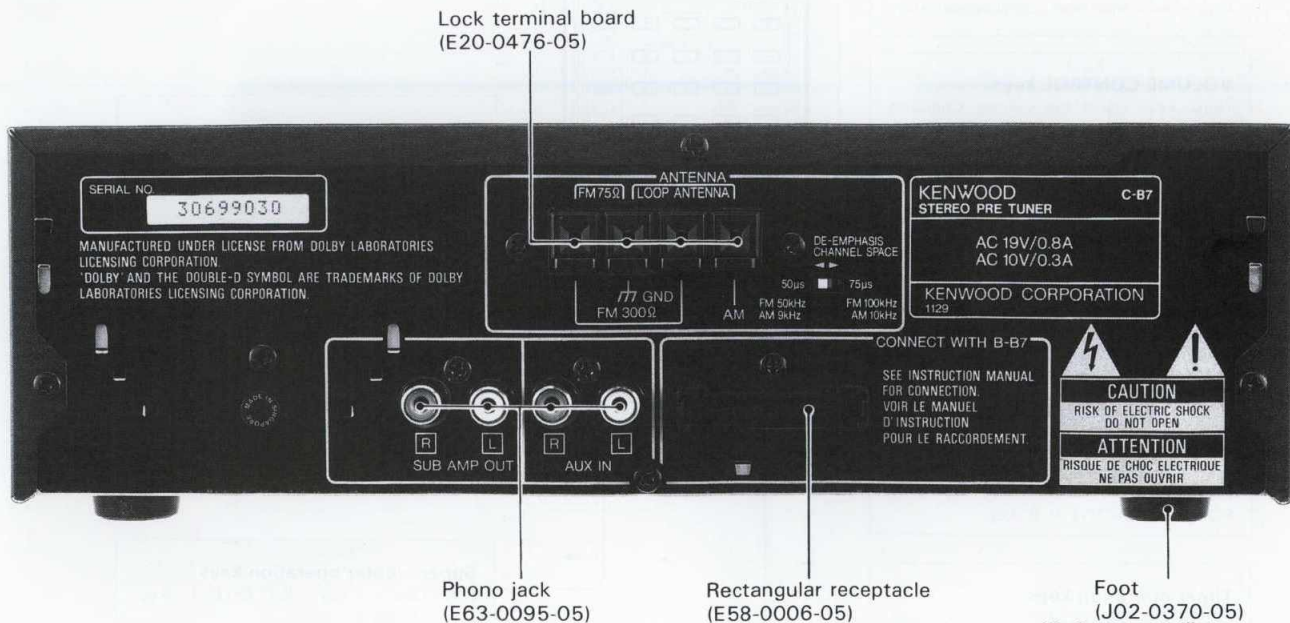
Lock terminal board
(E20-0476-05)

SERIAL NO.
30699030

MANUFACTURED UNDER LICENSE FROM DOLBY LABORATORIES LICENSING CORPORATION.
'DOLBY' AND THE DOUBLE-D SYMBOL ARE TRADEMARKS OF DOLBY LABORATORIES LICENSING CORPORATION.

ANTENNA
FM75Ω LOOP ANTENNA

GND
FM 300Ω
AM

DE-EMPHASIS
CHANNEL SPACE
50μs 75μs
FM 50kHz AM 9kHz
FM 100kHz AM 10kHz

KENWOOD C-B7
STEREO PRE TUNER
AC 19V/0.8A
AC 10V/0.3A
KENWOOD CORPORATION
1129

MADE IN SINGAPORE

R L R L
SUB AMP OUT AUX IN

CONNECT WITH B-B7
SEE INSTRUCTION MANUAL FOR CONNECTION.
VOIR LE MANUEL D'INSTRUCTION POUR LE RACCORDEMENT.

CAUTION
RISK OF ELECTRIC SHOCK DO NOT OPEN
ATTENTION
RISQUE DE CHOC ELECTRIQUE NE PAS OUVRIR

Phono jack
(E63-0095-05)

Rectangular receptacle
(E58-0006-05)

Foot
(J02-0370-05)